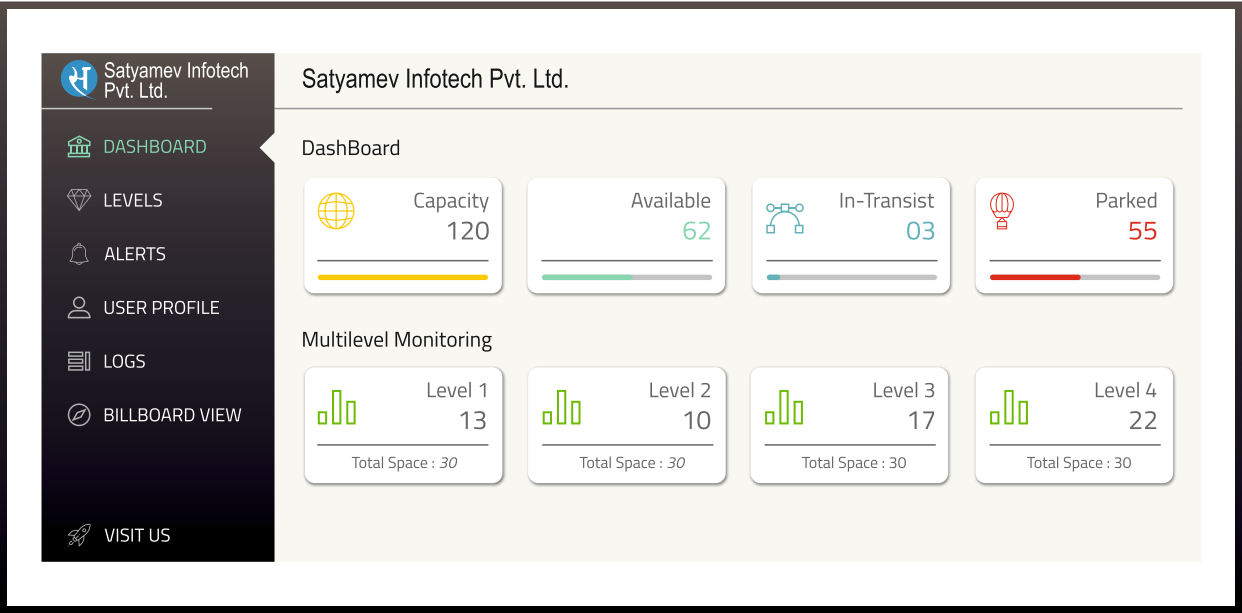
Satyamev Infotech Pvt. Ltd.

DASHBOARD
LEVELS
ALERTS
USER PROFILE
LOGS
BILLBOARD VIEW

VISIT US

Satyamev Infotech Pvt. Ltd.

DashBoard

| Capacity 120 | Available 62 | In-Transist 03 | Parked 55 |
|---|---|---|---|

Multilevel Monitoring

| Level 1 13 | Level 2 10 | Level 3 17 | Level 4 22 |
|---|---|---|---|
| Total Space : 30 | Total Space : 30 | Total Space : 30 | Total Space : 30 |